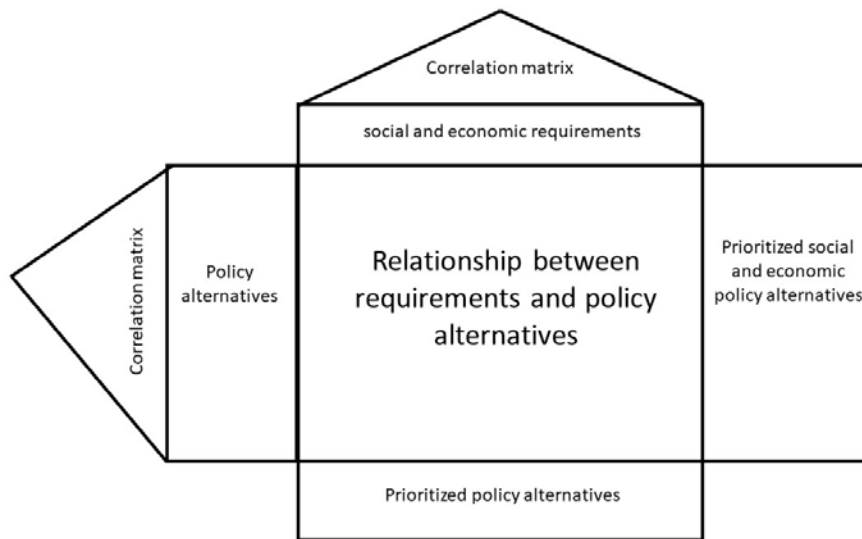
Correlation matrix

social and economic requirements

Correlation matrix

Policy alternatives

Relationship between requirements and policy alternatives

Prioritized social and economic policy alternatives

Prioritized policy alternatives